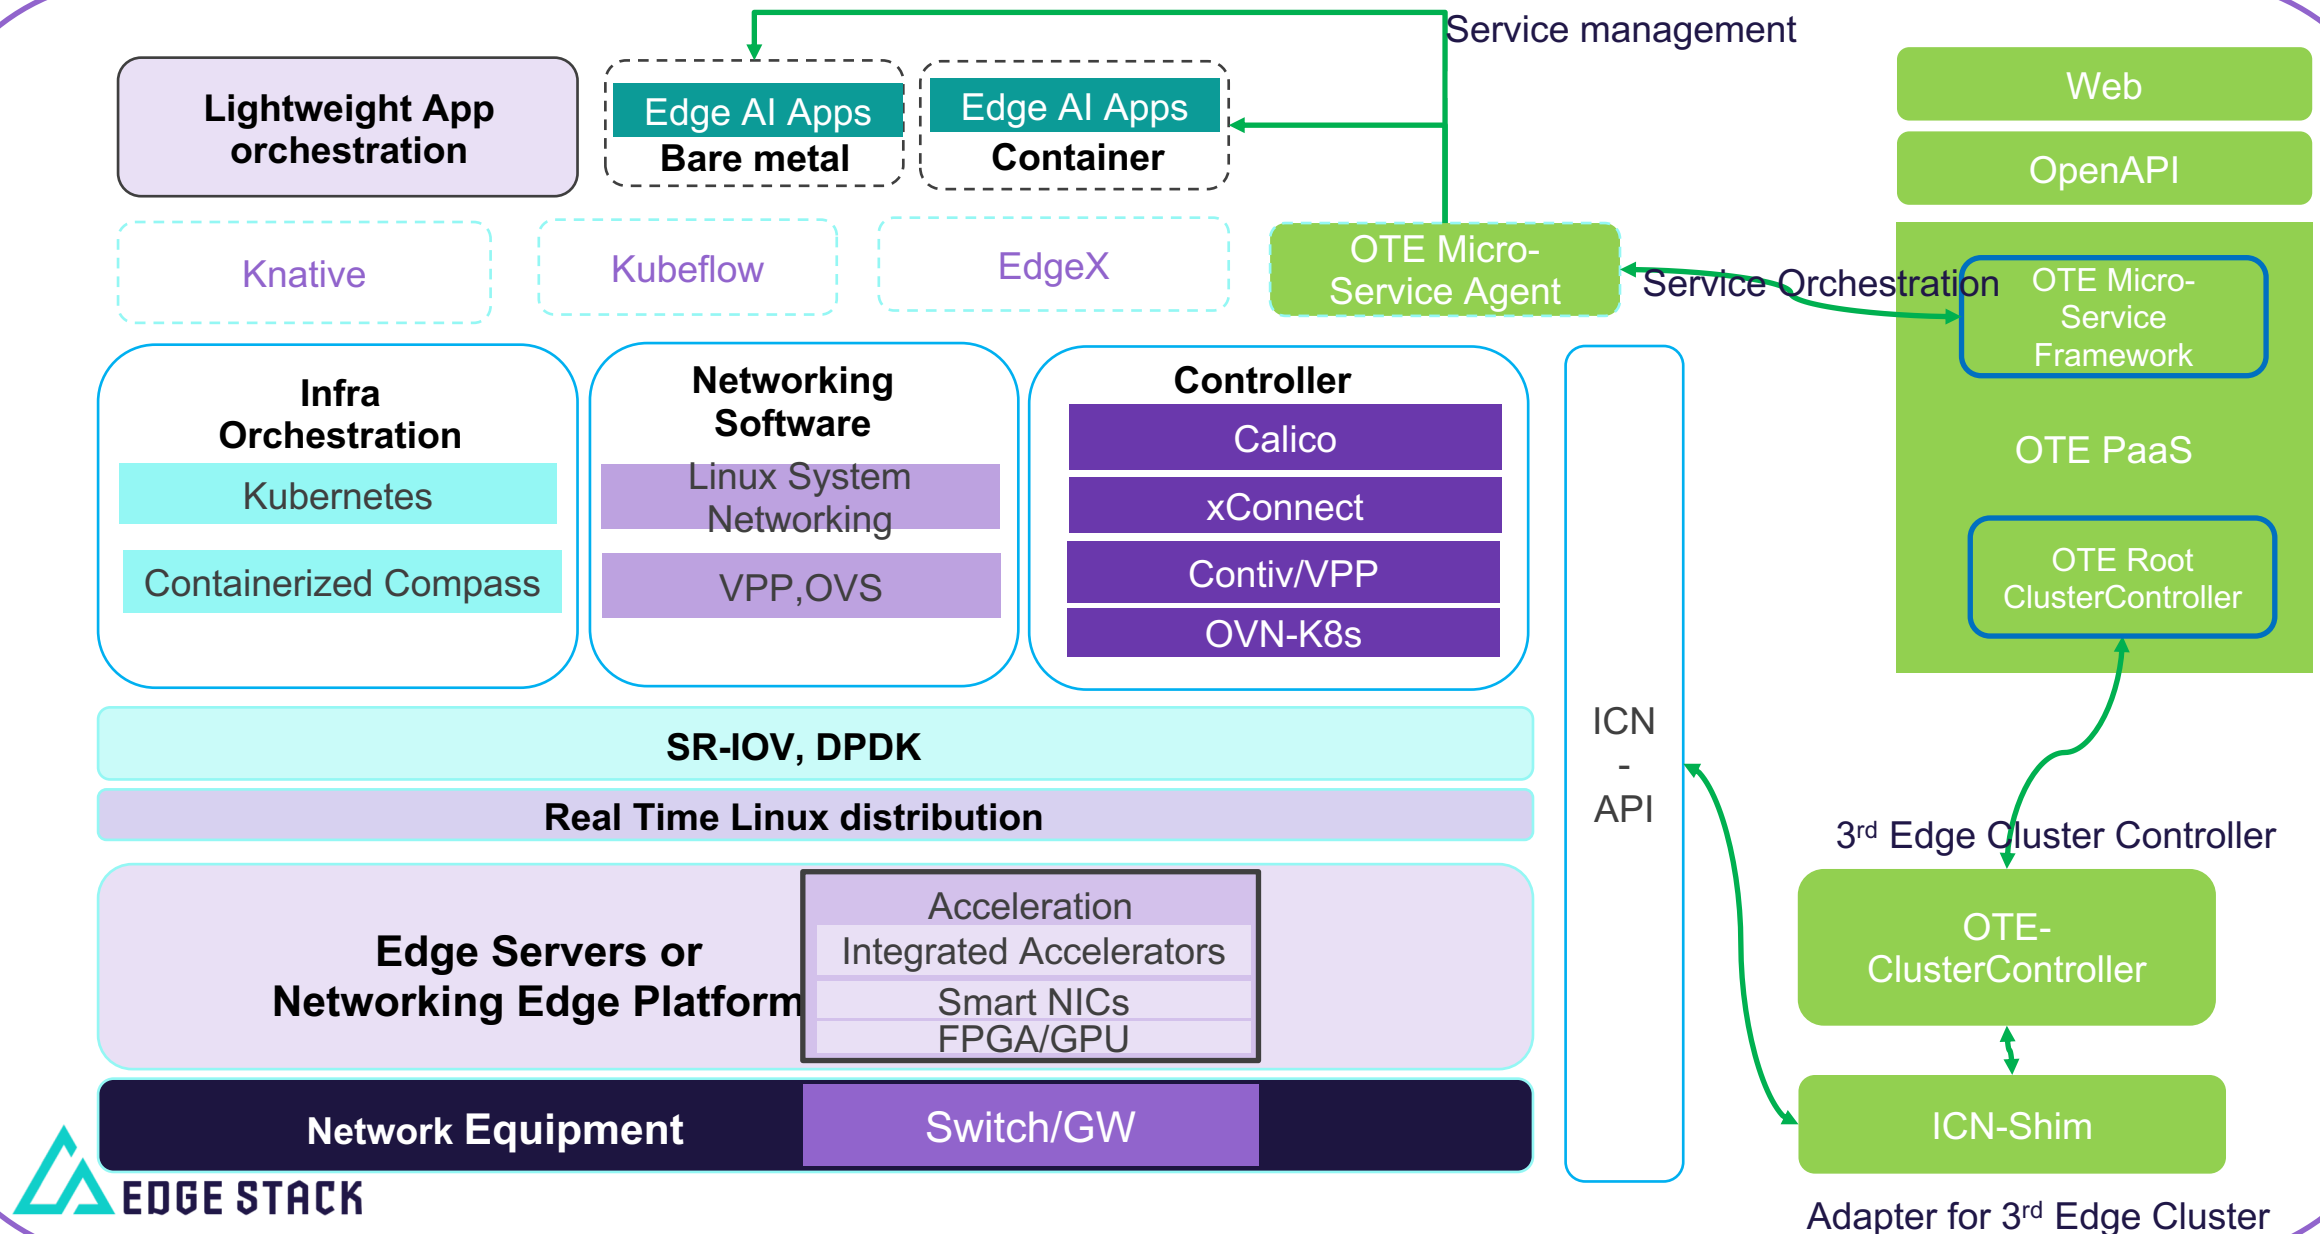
Service management

Lightweight App orchestration

Edge AI Apps
Bare metal

Edge AI Apps
Container

Web

OpenAPI

Knative

Kubeflow

EdgeX

OTE Micro-Service Agent

Service Orchestration

OTE Micro-Service Framework

OTE PaaS

OTE Root ClusterController

Infra Orchestration
Kubernetes
Containerized Compass

Networking Software
Linux System Networking
VPP,OVS

Controller
Calico
xConnect
Contiv/VPP
OVN-K8s

ICN
-
API

SR-IOV, DPDK

Real Time Linux distribution

$3^{rd}$ Edge Cluster Controller

OTE-ClusterController

Edge Servers or Networking Edge Platform

Acceleration
Integrated Accelerators
Smart NICs
FPGA/GPU

Network Equipment

Switch/GW

ICN-Shim

EDGE STACK

Adapter for $3^{rd}$ Edge Cluster